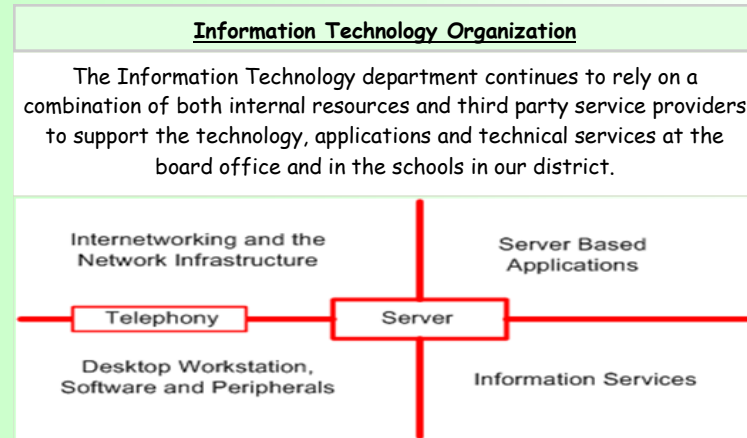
Information Technology Organization

The Information Technology department continues to rely on a combination of both internal resources and third party service providers to support the technology, applications and technical services at the board office and in the schools in our district.

Internetworking and the Network Infrastructure

Server Based Applications

Telephony

Server

Desktop Workstation, Software and Peripherals

Information Services